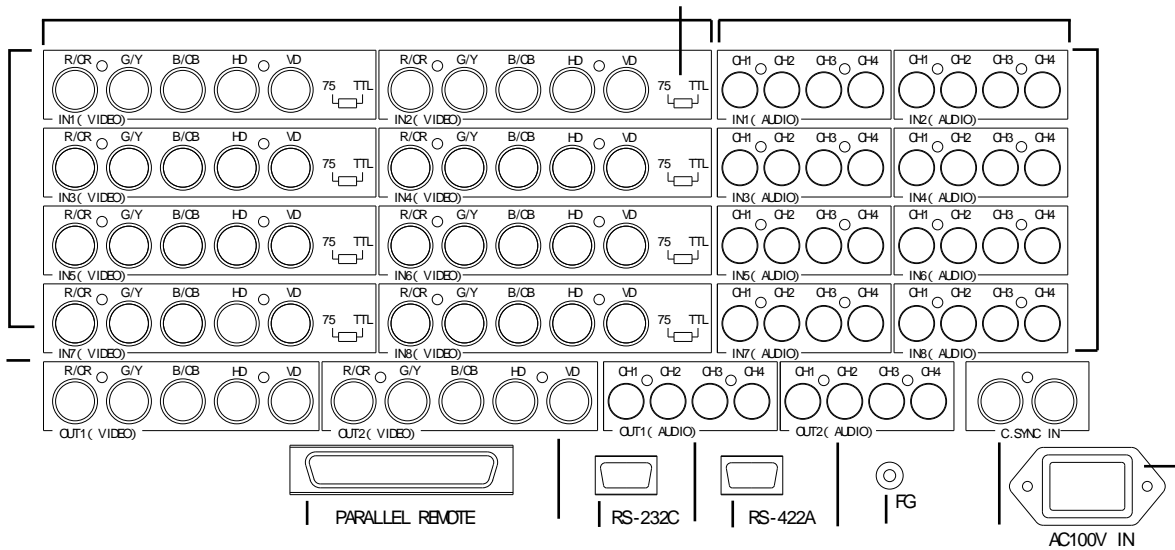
R/CR G/Y B/CB HD VD 75 TTL
IN1 ( VIDEO)

R/CR G/Y B/CB HD VD 75 TTL
IN2 ( VIDEO)

CH1 CH2 CH3 CH4
IN1 ( AUDIO)

CH1 CH2 CH3 CH4
IN2 ( AUDIO)

R/CR G/Y B/CB HD VD 75 TTL
IN3 ( VIDEO)

R/CR G/Y B/CB HD VD 75 TTL
IN4 ( VIDEO)

CH1 CH2 CH3 CH4
IN3 ( AUDIO)

CH1 CH2 CH3 CH4
IN4 ( AUDIO)

R/CR G/Y B/CB HD VD 75 TTL
IN5 ( VIDEO)

R/CR G/Y B/CB HD VD 75 TTL
IN6 ( VIDEO)

CH1 CH2 CH3 CH4
IN5 ( AUDIO)

CH1 CH2 CH3 CH4
IN6 ( AUDIO)

R/CR G/Y B/CB HD VD 75 TTL
IN7 ( VIDEO)

R/CR G/Y B/CB HD VD 75 TTL
IN8 ( VIDEO)

CH1 CH2 CH3 CH4
IN7 ( AUDIO)

CH1 CH2 CH3 CH4
IN8 ( AUDIO)

R/CR G/Y B/CB HD VD
OUT1 ( VIDEO)

R/CR G/Y B/CB HD VD
OUT2 ( VIDEO)

CH1 CH2 CH3 CH4
OUT1 ( AUDIO)

CH1 CH2 CH3 CH4
OUT2 ( AUDIO)

C.SYNC IN

PARALLEL REMOTE

RS-232C

RS-422A

FG

AC100V IN